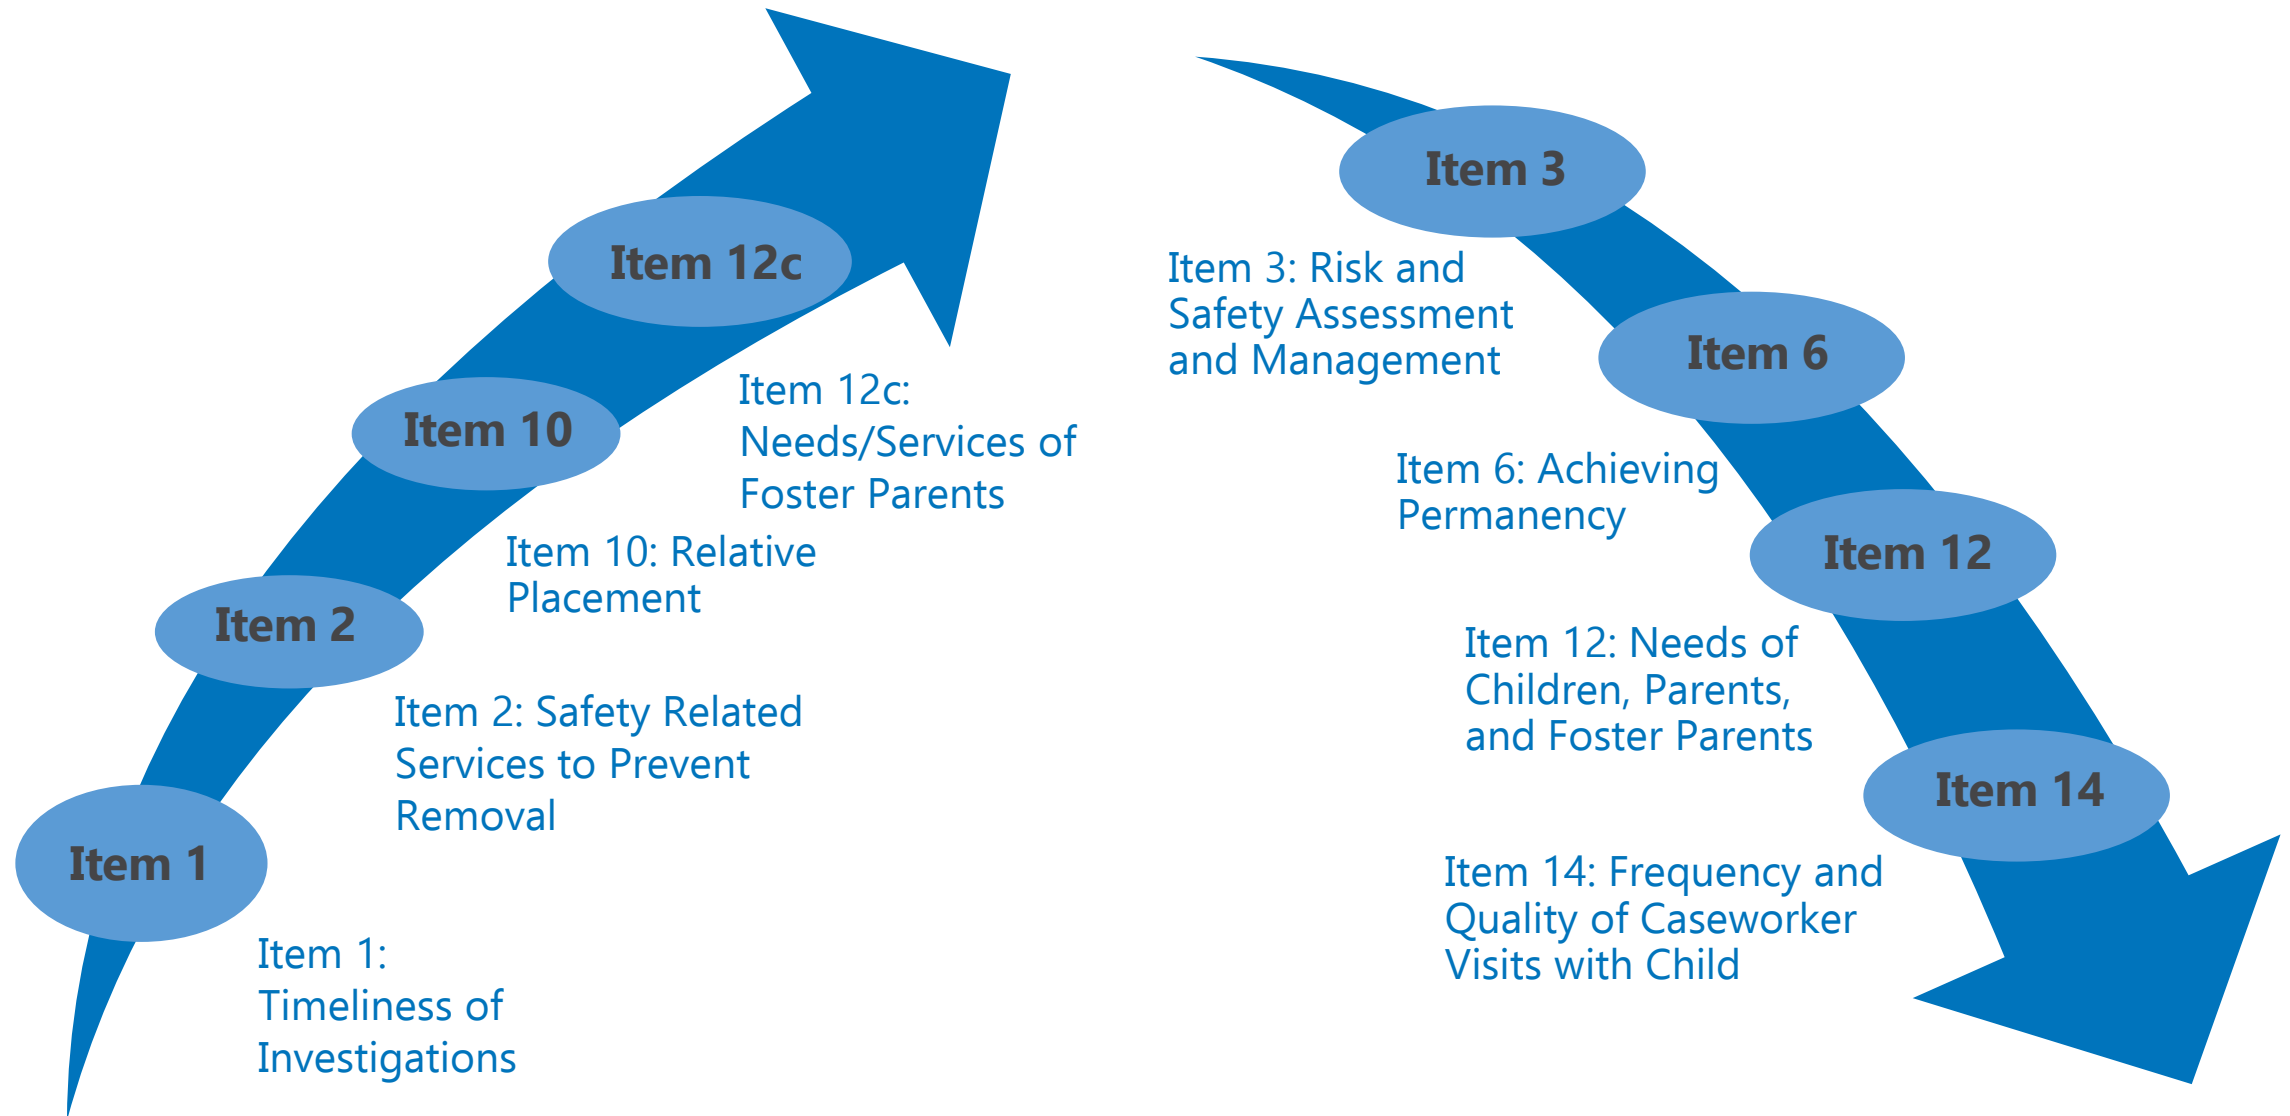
Item 1

Item 1: Timeliness of Investigations

Item 2

Item 2: Safety Related Services to Prevent Removal

Item 10

Item 10: Relative Placement

Item 12c

Item 12c: Needs/Services of Foster Parents

Item 3

Item 3: Risk and Safety Assessment and Management

Item 6

Item 6: Achieving Permanency

Item 12

Item 12: Needs of Children, Parents, and Foster Parents

Item 14

Item 14: Frequency and Quality of Caseworker Visits with Child